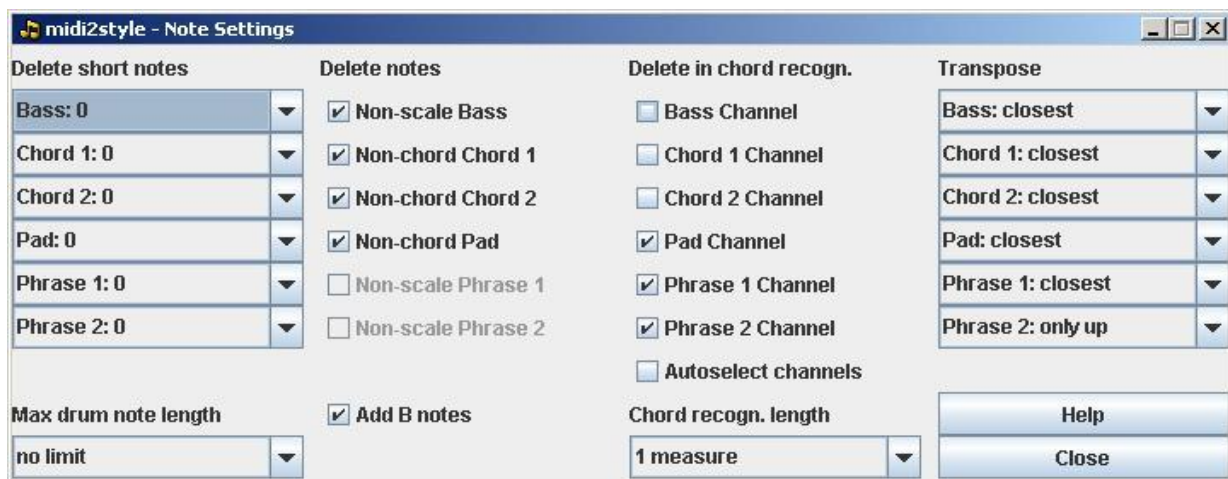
midi2style - Note Settings

Delete short notes

Bass: 0

Chord 1: 0

Chord 2: 0

Pad: 0

Phrase 1: 0

Phrase 2: 0

Max drum note length

no limit

Delete notes

Non-scale Bass

Non-chord Chord 1

Non-chord Chord 2

Non-chord Pad

Non-scale Phrase 1

Non-scale Phrase 2

Add B notes

Delete in chord recogn.

Bass Channel

Chord 1 Channel

Chord 2 Channel

Pad Channel

Phrase 1 Channel

Phrase 2 Channel

Autoselect channels

Chord recogn. length

1 measure

Transpose

Bass: closest

Chord 1: closest

Chord 2: closest

Pad: closest

Phrase 1: closest

Phrase 2: only up

Help

Close